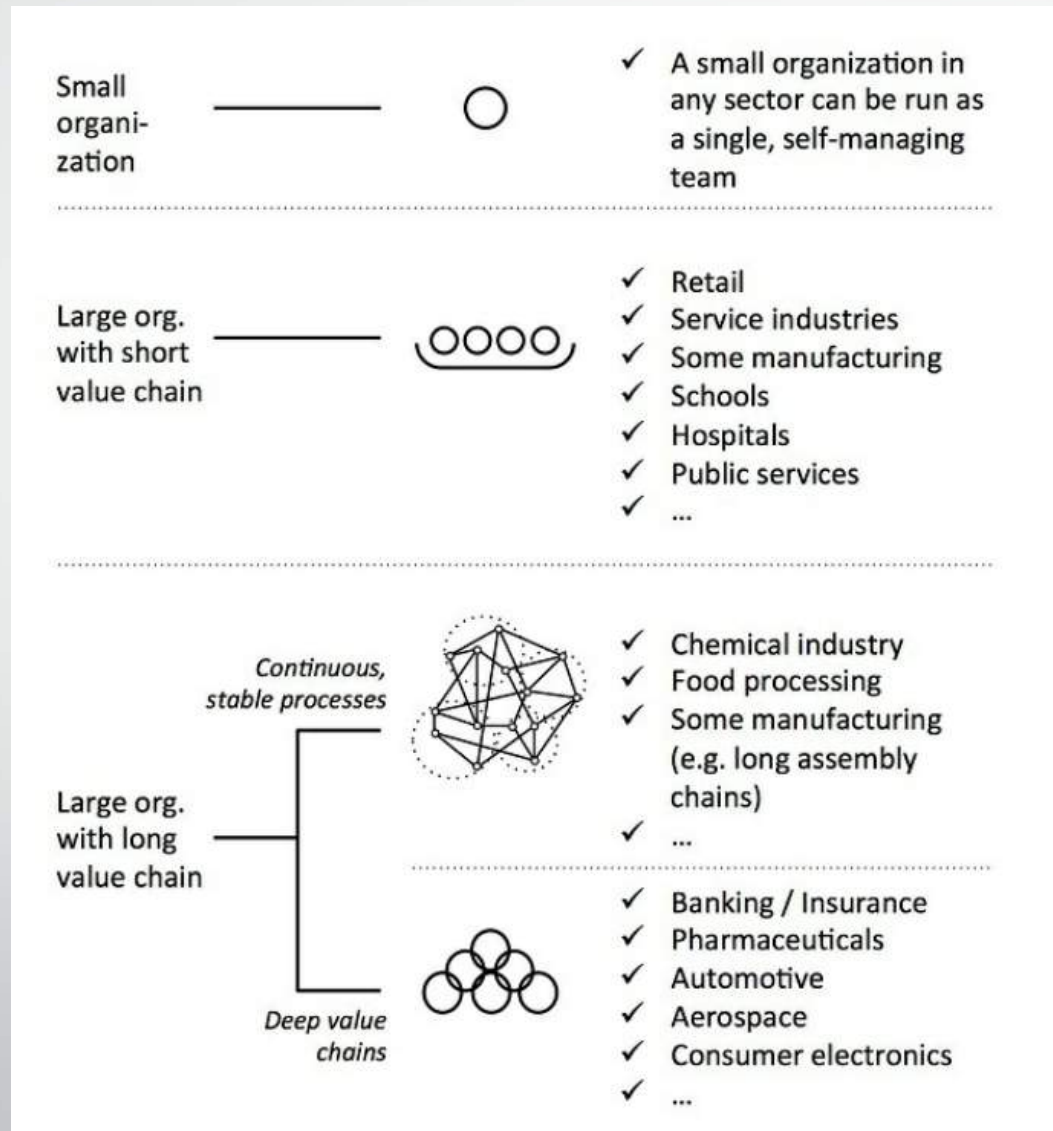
Small organization

✓ A small organization in any sector can be run as a single, self-managing team

Large org. with short value chain

✓ Retail
✓ Service industries
✓ Some manufacturing
✓ Schools
✓ Hospitals
✓ Public services
✓ ...

Large org. with long value chain

Continuous, stable processes

✓ Chemical industry
✓ Food processing
✓ Some manufacturing (e.g. long assembly chains)
✓ ...

Deep value chains

✓ Banking / Insurance
✓ Pharmaceuticals
✓ Automotive
✓ Aerospace
✓ Consumer electronics
✓ ...